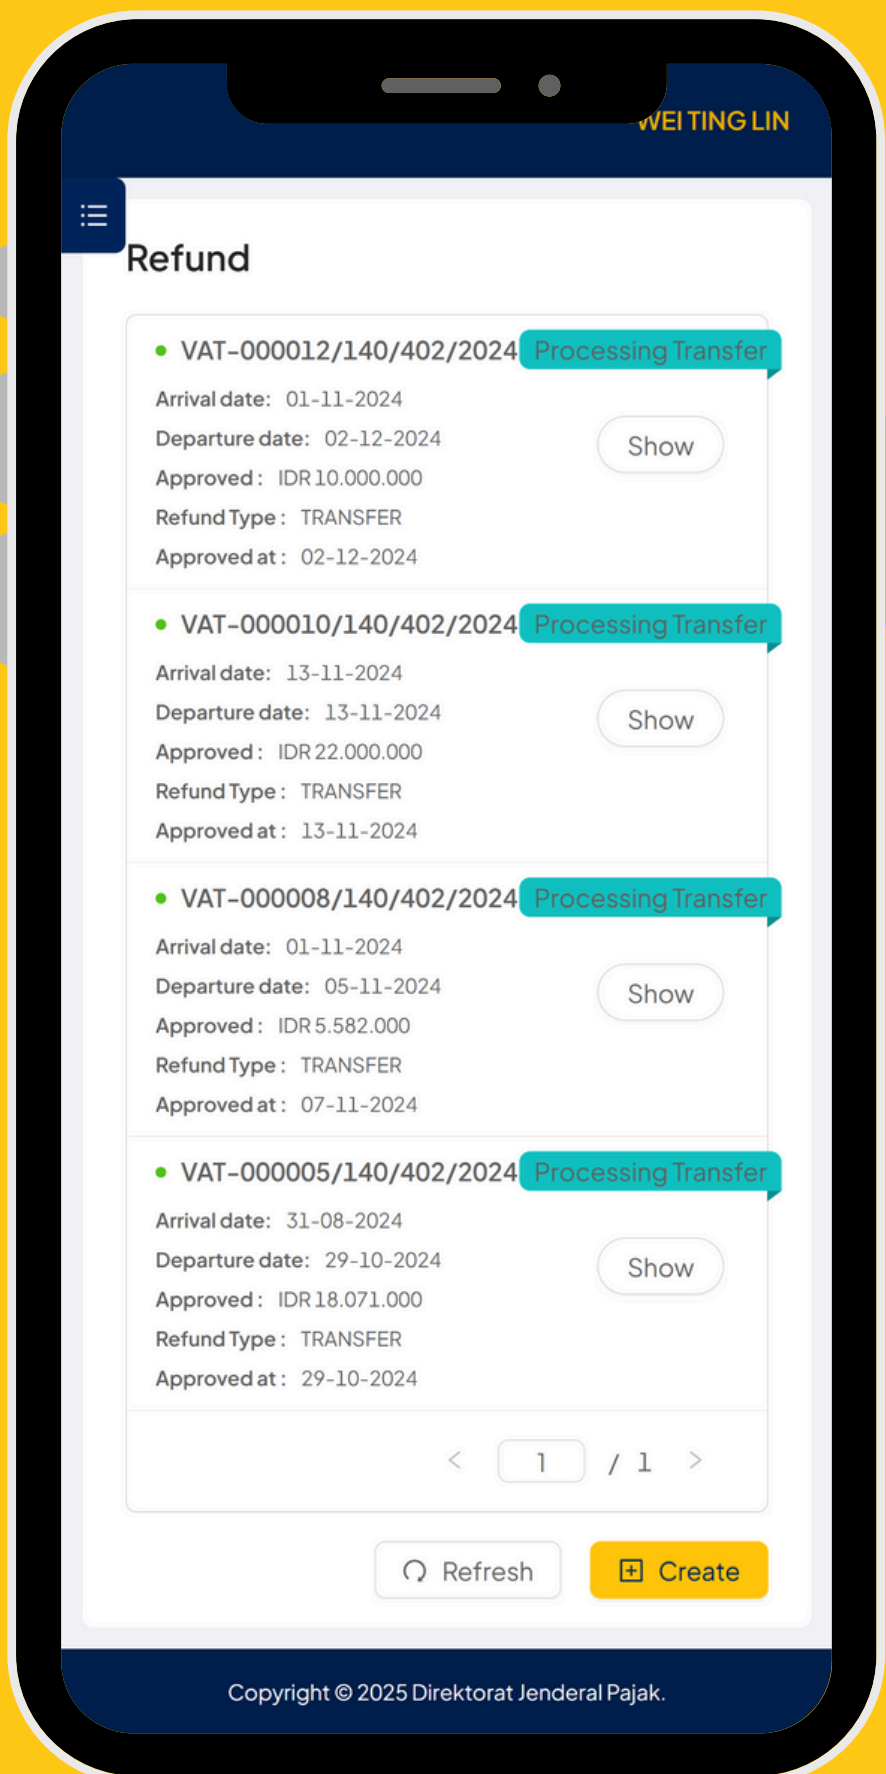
WEI TING LIN

Refund

VAT-000012/140/402/2024 Processing Transfer

Arrival date: 01-11-2024
Departure date: 02-12-2024
Approved : IDR 10.000.000
Refund Type : TRANSFER
Approved at : 02-12-2024

Show

VAT-000010/140/402/2024 Processing Transfer

Arrival date: 13-11-2024
Departure date: 13-11-2024
Approved : IDR 22.000.000
Refund Type : TRANSFER
Approved at : 13-11-2024

Show

VAT-000008/140/402/2024 Processing Transfer

Arrival date: 01-11-2024
Departure date: 05-11-2024
Approved : IDR 5.582.000
Refund Type : TRANSFER
Approved at : 07-11-2024

Show

VAT-000005/140/402/2024 Processing Transfer

Arrival date: 31-08-2024
Departure date: 29-10-2024
Approved : IDR 18.071.000
Refund Type : TRANSFER
Approved at : 29-10-2024

Show

< 1 / 1 >

Refresh Create

Copyright © 2025 Direktorat Jenderal Pajak.